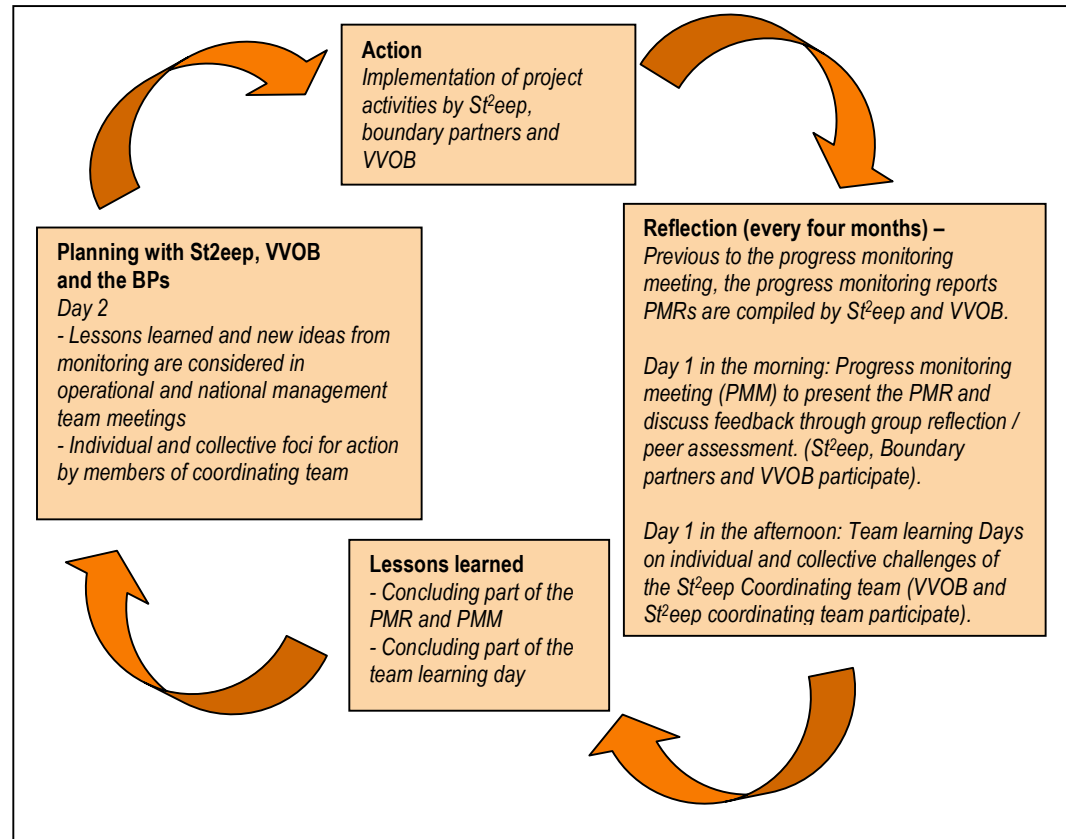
**Action**
*Implementation of project activities by St$^2$eep, boundary partners and VVOB*

**Reflection (every four months) –**
*Previous to the progress monitoring meeting, the progress monitoring reports PMRs are compiled by St$^2$eep and VVOB.*

*Day 1 in the morning: Progress monitoring meeting (PMM) to present the PMR and discuss feedback through group reflection / peer assessment. (St$^2$eep, Boundary partners and VVOB participate).*

*Day 1 in the afternoon: Team learning Days on individual and collective challenges of the St$^2$eep Coordinating team (VVOB and St$^2$eep coordinating team participate).*

**Lessons learned**
*- Concluding part of the PMR and PMM*
*- Concluding part of the team learning day*

**Planning with St2eep, VVOB and the BPs**
*Day 2*
*- Lessons learned and new ideas from monitoring are considered in operational and national management team meetings*
*- Individual and collective foci for action by members of coordinating team*